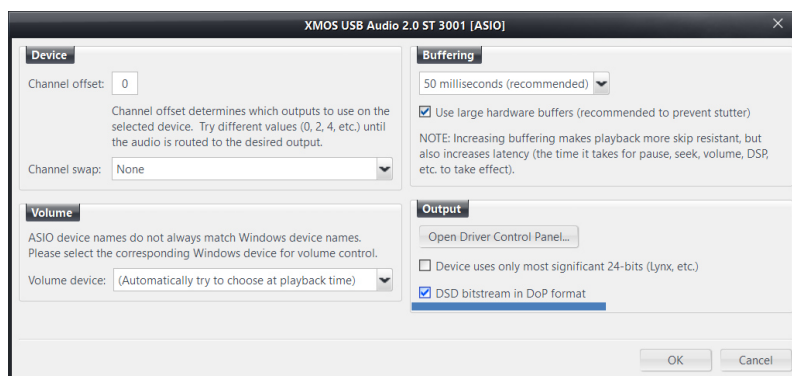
XMOS USB Audio 2.0 ST 3001 [ASIO]

Device

Channel offset: 0

Channel offset determines which outputs to use on the selected device. Try different values (0, 2, 4, etc.) until the audio is routed to the desired output.

Channel swap: None

Volume

ASIO device names do not always match Windows device names. Please select the corresponding Windows device for volume control.

Volume device: (Automatically try to choose at playback time)

Buffering

50 milliseconds (recommended)

Use large hardware buffers (recommended to prevent stutter)

NOTE: Increasing buffering makes playback more skip resistant, but also increases latency (the time it takes for pause, seek, volume, DSP, etc. to take effect).

Output

Open Driver Control Panel...

Device uses only most significant 24-bits (Lynx, etc.)

DSD bitstream in DoP format

OK

Cancel